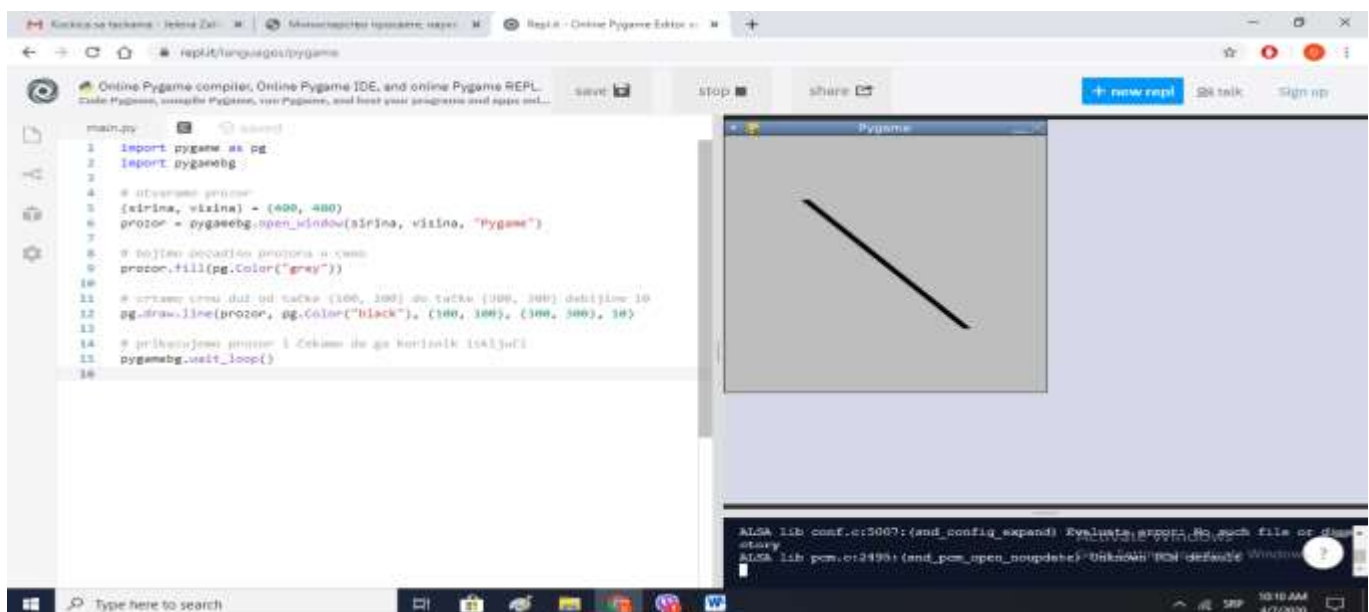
Kockica sa tackama - Jelena Zal | Минимарство програмe, науч | Repl.it - Online Pygame Editor

repl.it/languages/pygame

Online Pygame compiler, Online Pygame IDE, and online Pygame REPL.
Code Pygame, compile Pygame, run Pygame, and host your programs and apps onl...

save
stop
share
+ new repl
talk
Sign up

main.py
saved

1 import pygame as pg
2 import pygamebg
3
4 # otvaramo prozor
5 (sirina, visina) = (400, 400)
6 prozor = pygamebg.open_window(sirina, visina, "Pygame")
7
8 # bojimo pozadinu prozora u sivo
9 prozor.fill(pg.Color("grey"))
10
11 # crtamo crnu duž od tačke (100, 100) do tačke (300, 300) debljine 10
12 pg.draw.line(prozor, pg.Color("black"), (100, 100), (300, 300), 10)
13
14 # prikazujemo prozor i čekamo da ga korisnik isključi
15 pygamebg.wait_loop()
16

Pygame

ALSA lib conf.c:5007:(snd_config_expand) Evaluate error: No such file or directory
ALSA lib pcm.c:2495:(snd_pcm_open_noupdate) Unknown PCM default

Activate Windows

Type here to search

SRP 10:10 AM 4/7/2020